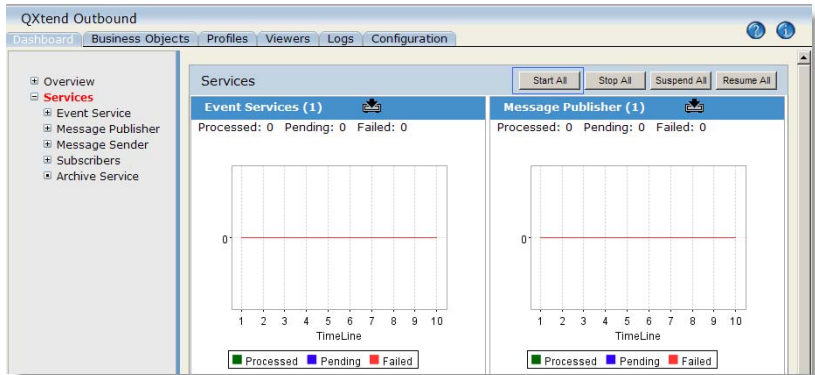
QXtend Outbound

Dashboard | Business Objects | Profiles | Viewers | Logs | Configuration

⊞ Overview
⊟ Services
⊞ Event Service
⊞ Message Publisher
⊞ Message Sender
⊞ Subscribers
⊡ Archive Service

Services

Start All | Stop All | Suspend All | Resume All

Event Services (1)

Processed: 0 Pending: 0 Failed: 0

0

1 2 3 4 5 6 7 8 9 10

TimeLine

Processed Pending Failed

Message Publisher (1)

Processed: 0 Pending: 0 Failed: 0

0

1 2 3 4 5 6 7 8 9 10

TimeLine

Processed Pending Failed